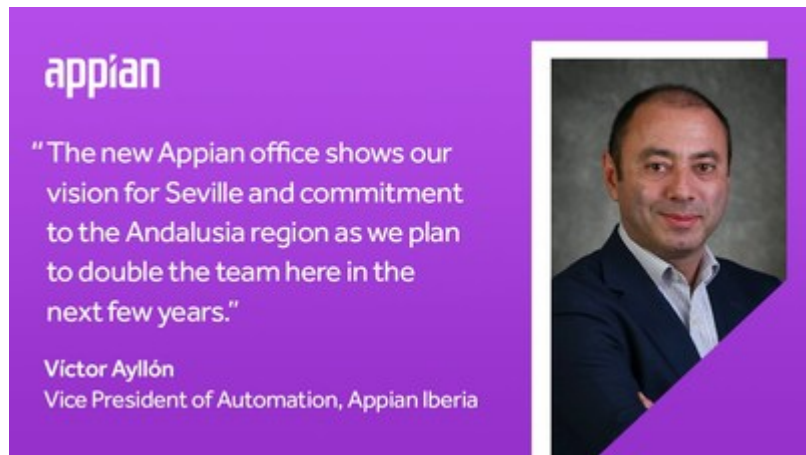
appian

"The new Appian office shows our vision for Seville and commitment to the Andalusia region as we plan to double the team here in the next few years."

Víctor Ayllón
Vice President of Automation, Appian Iberia